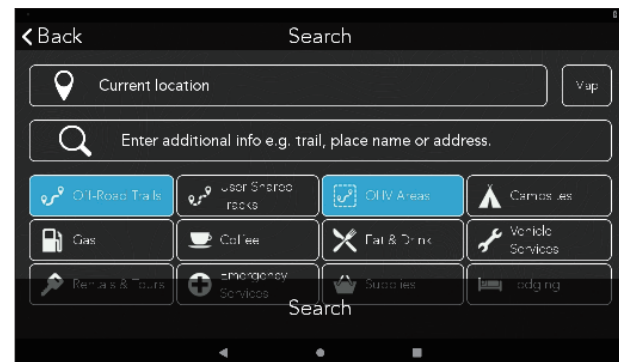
Back

Search

Current location

Map

Enter additional info e.g. trail, place name or address.

Off-Road Trails

User Shared Tracks

OHV Areas

Campsites

Gas

Coffee

Eat & Drink

Vehicle Services

Rentals & Tours

Emergency Services

Supplies

Lodging

Search